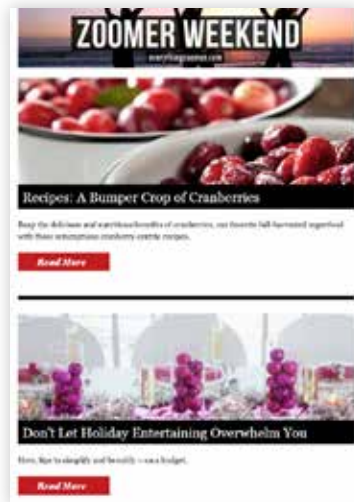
ZOOMER WEEKEND

everything zoomer.com

Recipes: A Bumper Crop of Cranberries

Reap the delicious and nutritious benefits of cranberries, our favourite fall-harvested superfood with these scrumptious cranberry-centric recipes.

Read More

Don't Let Holiday Entertaining Overwhelm You

Here, tips to simplify and beautify — on a budget.

Read More